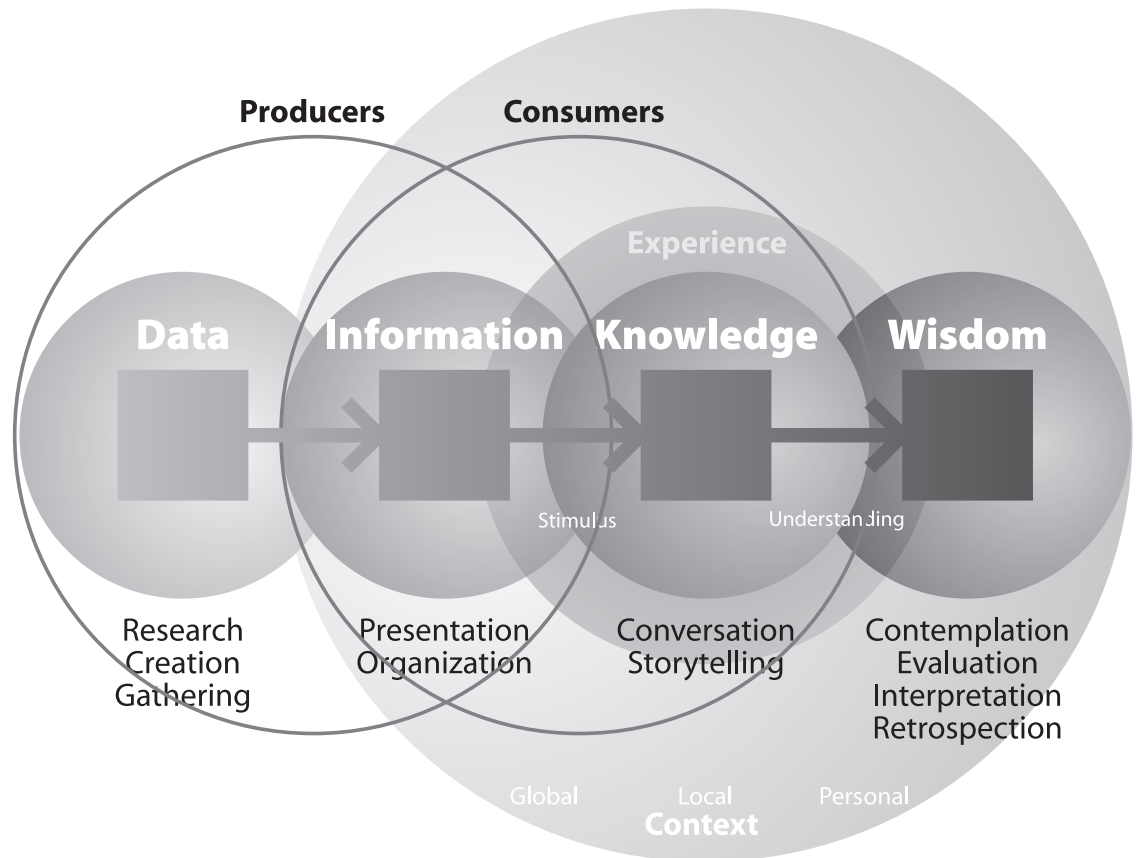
Producers

Consumers

Experience

Data

Information

Knowledge

Wisdom

Stimulus

Understanding

Research
Creation
Gathering

Presentation
Organization

Conversation
Storytelling

Contemplation
Evaluation
Interpretation
Retrospection

Global

Local

Personal

Context